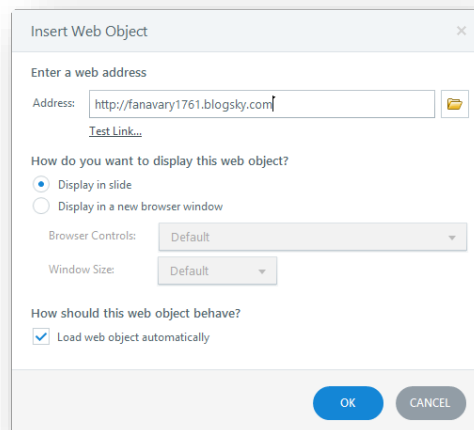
Insert Web Object

Enter a web address

Address: http://fanavary1761.blogsky.com

Test Link...

How do you want to display this web object?

Display in slide

Display in a new browser window

Browser Controls: Default

Window Size: Default

How should this web object behave?

Load web object automatically

OK

CANCEL